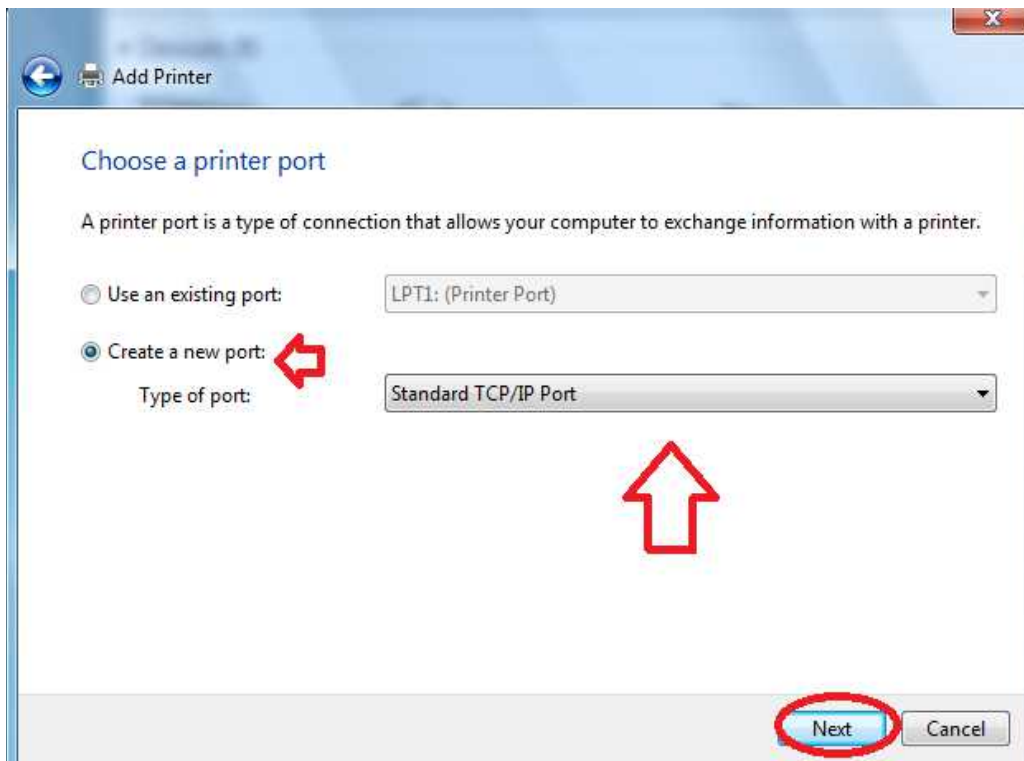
Add Printer

Choose a printer port

A printer port is a type of connection that allows your computer to exchange information with a printer.

Use an existing port:
LPT1: (Printer Port)

Create a new port:
Type of port:
Standard TCP/IP Port

Next
Cancel